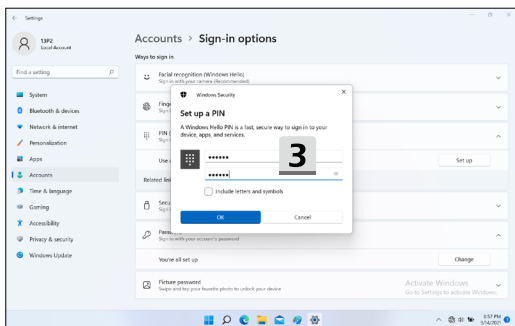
Settings

13PZ
Local Account

Find a setting

System
Bluetooth & devices
Network & internet
Personalization
Apps
Accounts
Time & language
Gaming
Accessibility
Privacy & security
Windows Update

Accounts › Sign-in options

Ways to sign in

Facial recognition (Windows Hello)
Sign in with your camera (Recommended)

Finge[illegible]
Sign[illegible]

PIN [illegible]
Sign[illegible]

Use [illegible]

Set up

Related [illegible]

Secu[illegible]
Sign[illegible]

Pass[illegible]
Sign in with your account's password

You're all set up

Change

Picture password
Swipe and tap your favorite photo to unlock your device

Activate Windows
Go to Settings to activate Windows.

Windows Security

Set up a PIN

A Windows Hello PIN is a fast, secure way to sign in to your device, apps, and services.

••••••
••••••

3

Include letters and symbols

OK
Cancel

3:57 PM
5/14/2021